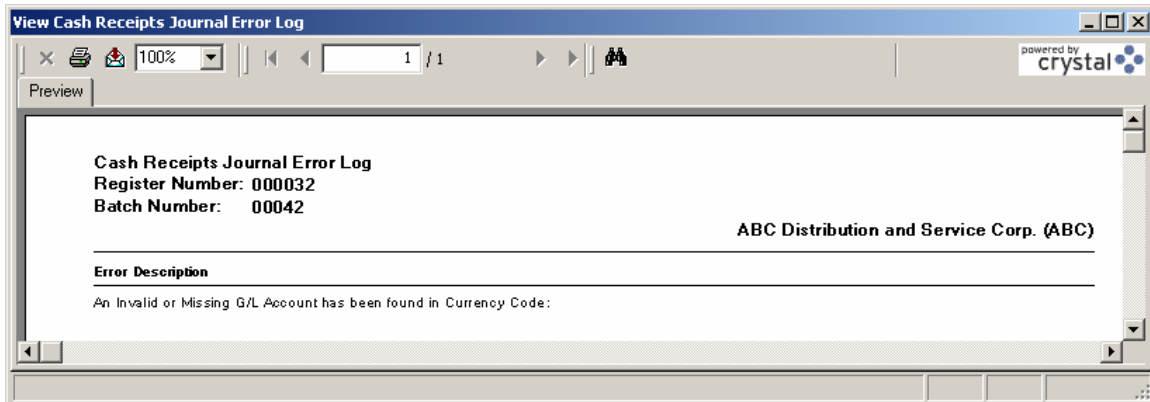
View Cash Receipts Journal Error Log

100%

1 / 1

powered by crystal

Preview

Cash Receipts Journal Error Log
Register Number: 000032
Batch Number: 00042

ABC Distribution and Service Corp. (ABC)

Error Description

An Invalid or Missing G/L Account has been found in Currency Code: